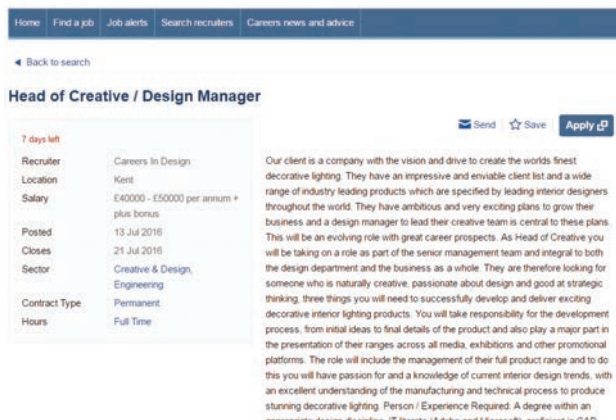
Home | Find a job | Job alerts | Search recruiters | Careers news and advice

◄ Back to search

Head of Creative / Design Manager

7 days left

| | |
|---|---|
| Recruiter | Careers In Design |
| Location | Kent |
| Salary | £40000 - £50000 per annum + plus bonus |
| Posted | 13 Jul 2016 |
| Closes | 21 Jul 2016 |
| Sector | Creative & Design, Engineering |
| Contract Type | Permanent |
| Hours | Full Time |

Send Save Apply

Our client is a company with the vision and drive to create the worlds finest decorative lighting. They have an impressive and enviable client list and a wide range of industry leading products which are specified by leading interior designers throughout the world. They have ambitious and very exciting plans to grow their business and a design manager to lead their creative team is central to these plans. This will be an evolving role with great career prospects. As Head of Creative you will be taking on a role as part of the senior management team and integral to both the design department and the business as a whole. They are therefore looking for someone who is naturally creative, passionate about design and good at strategic thinking, three things you will need to successfully develop and deliver exciting decorative interior lighting products. You will take responsibility for the development process, from initial ideas to final details of the product and also play a major part in the presentation of their ranges across all media, exhibitions and other promotional platforms. The role will include the management of their full product range and to do this you will have passion for and a knowledge of current interior design trends, with an excellent understanding of the manufacturing and technical process to produce stunning decorative lighting. Person / Experience Required: A degree within an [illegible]